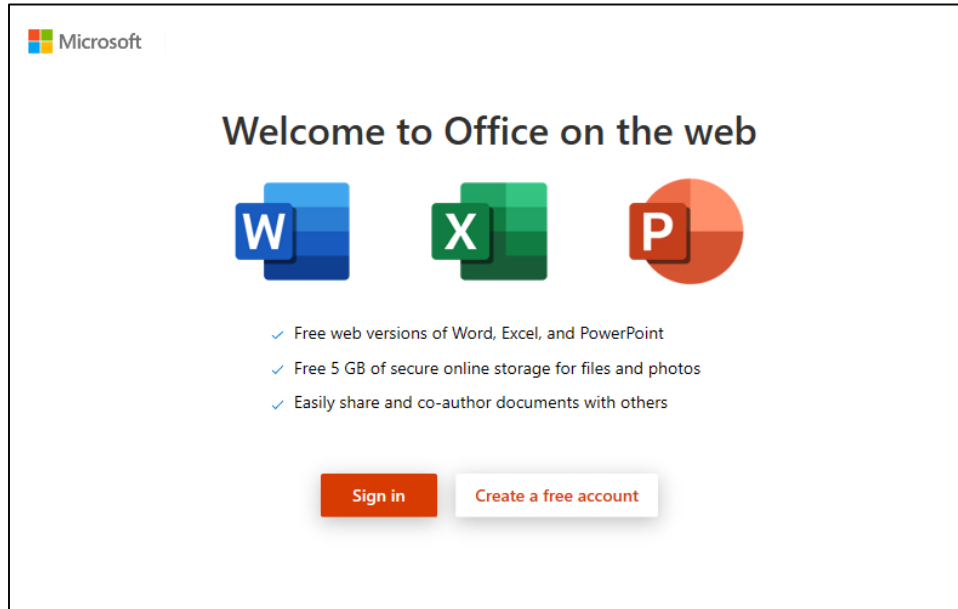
Microsoft

Welcome to Office on the web

W

X

P

✓ Free web versions of Word, Excel, and PowerPoint

✓ Free 5 GB of secure online storage for files and photos

✓ Easily share and co-author documents with others

Sign in

Create a free account